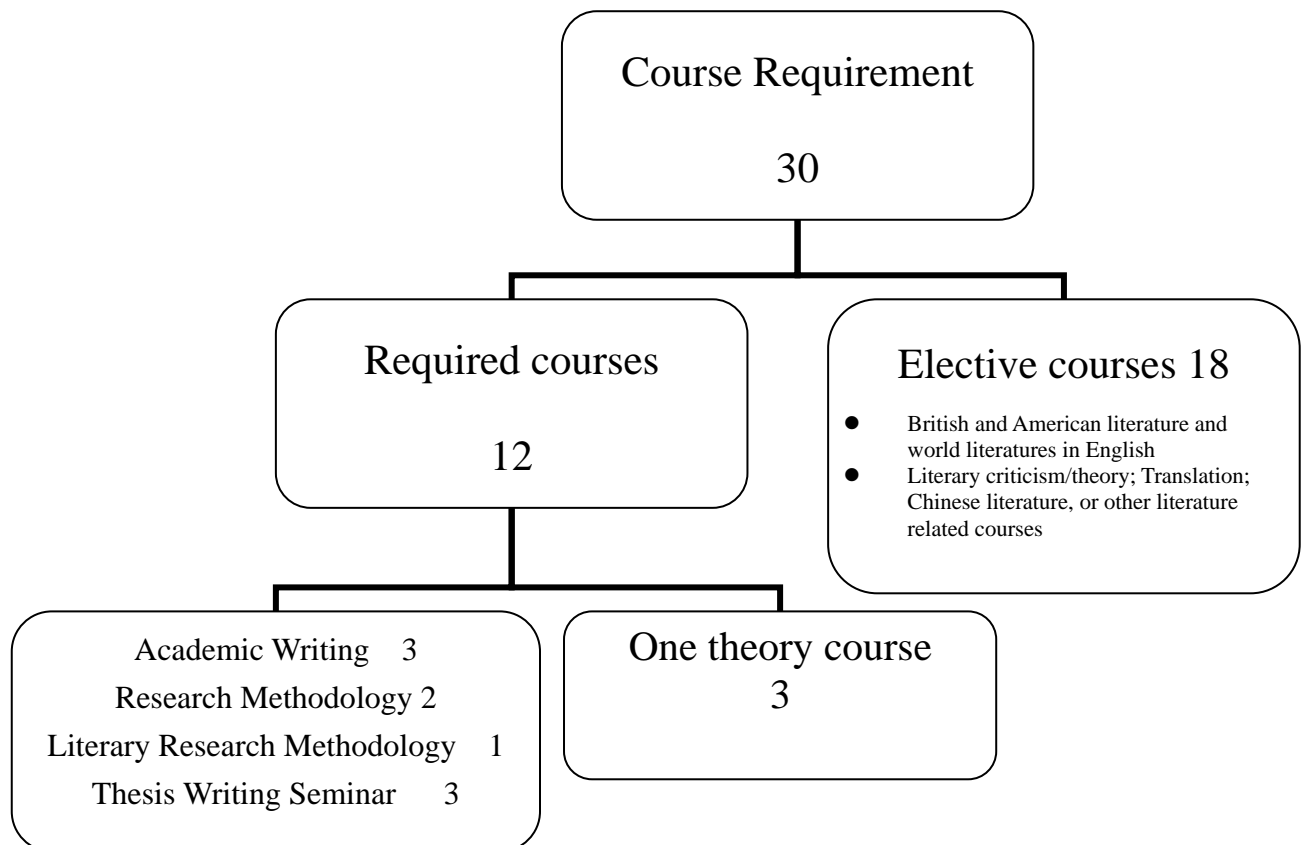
Course Requirement

30

Required courses

12

Elective courses 18

- British and American literature and world literatures in English
- Literary criticism/theory; Translation; Chinese literature, or other literature related courses

Academic Writing 3
Research Methodology 2
Literary Research Methodology 1
Thesis Writing Seminar 3

One theory course
3